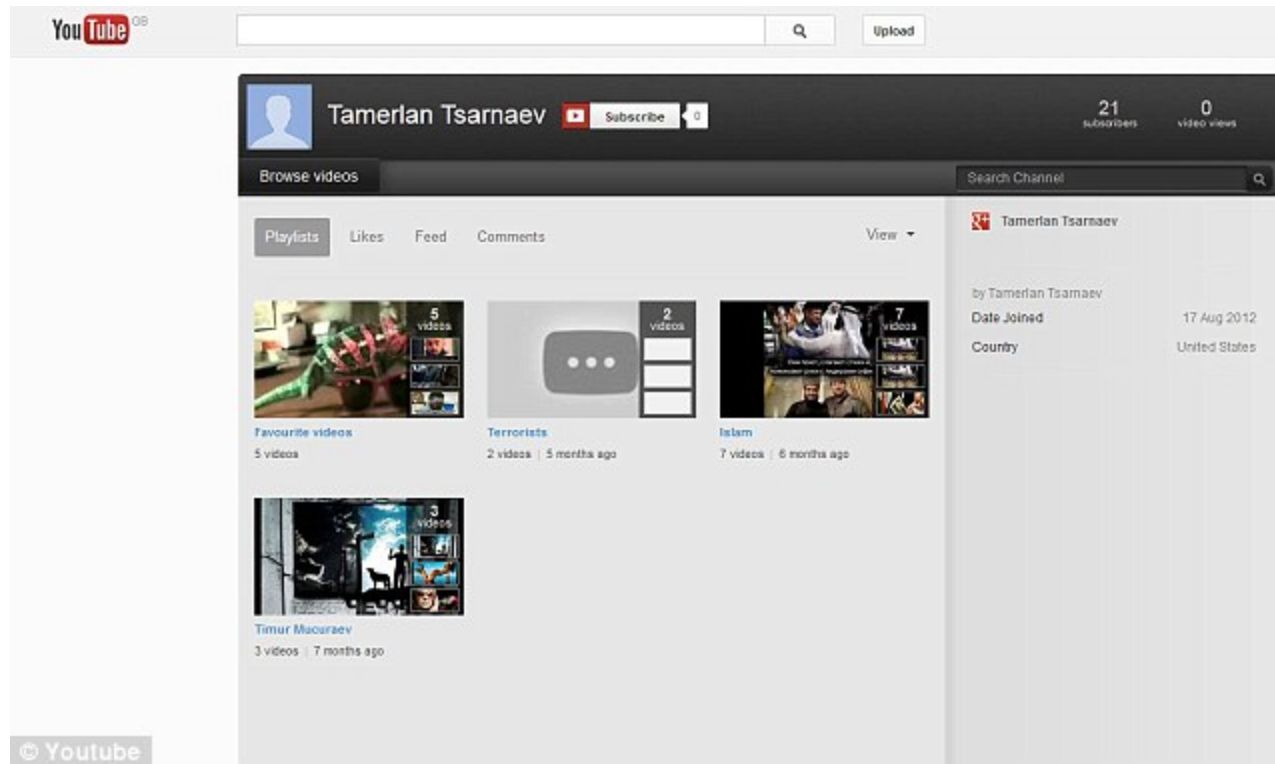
YouTube GB

Upload

Tamerlan Tsarnaev Subscribe 0

21 subscribers

0 video views

Browse videos

Search Channel

Playlists Likes Feed Comments

View

5 videos

Favourite videos
5 videos

2 videos

Terrorists
2 videos | 5 months ago

7 videos

Islam
7 videos | 6 months ago

3 videos

Timur Mucuraev
3 videos | 7 months ago

Tamerlan Tsarnaev

by Tamerlan Tsarnaev

Date Joined 17 Aug 2012

Country United States

© Youtube